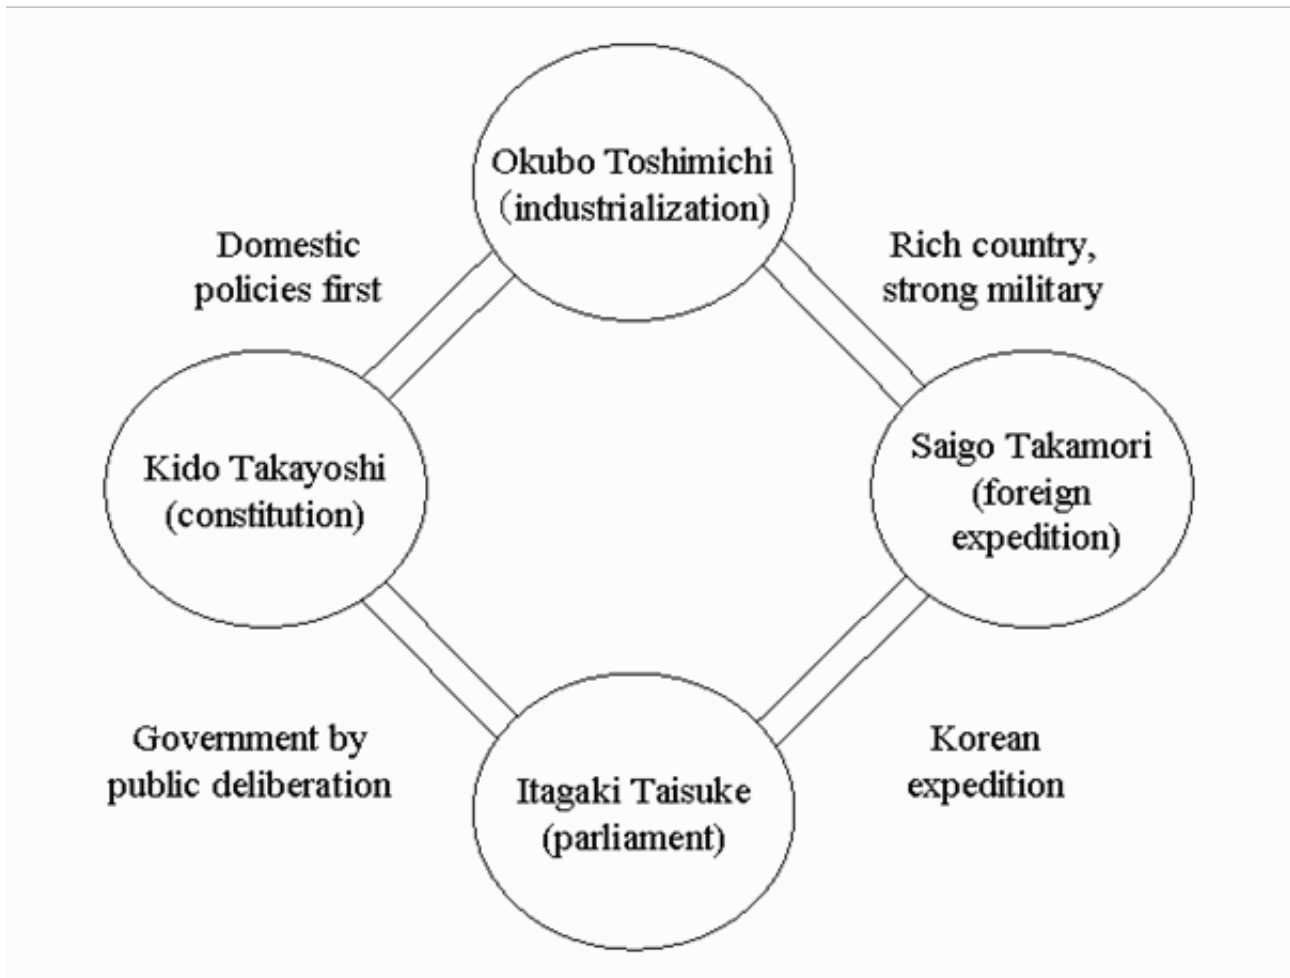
Okubo Toshimichi (industrialization)

Domestic policies first

Rich country, strong military

Kido Takayoshi (constitution)

Saigo Takamori (foreign expedition)

Government by public deliberation

Korean expedition

Itagaki Taisuke (parliament)